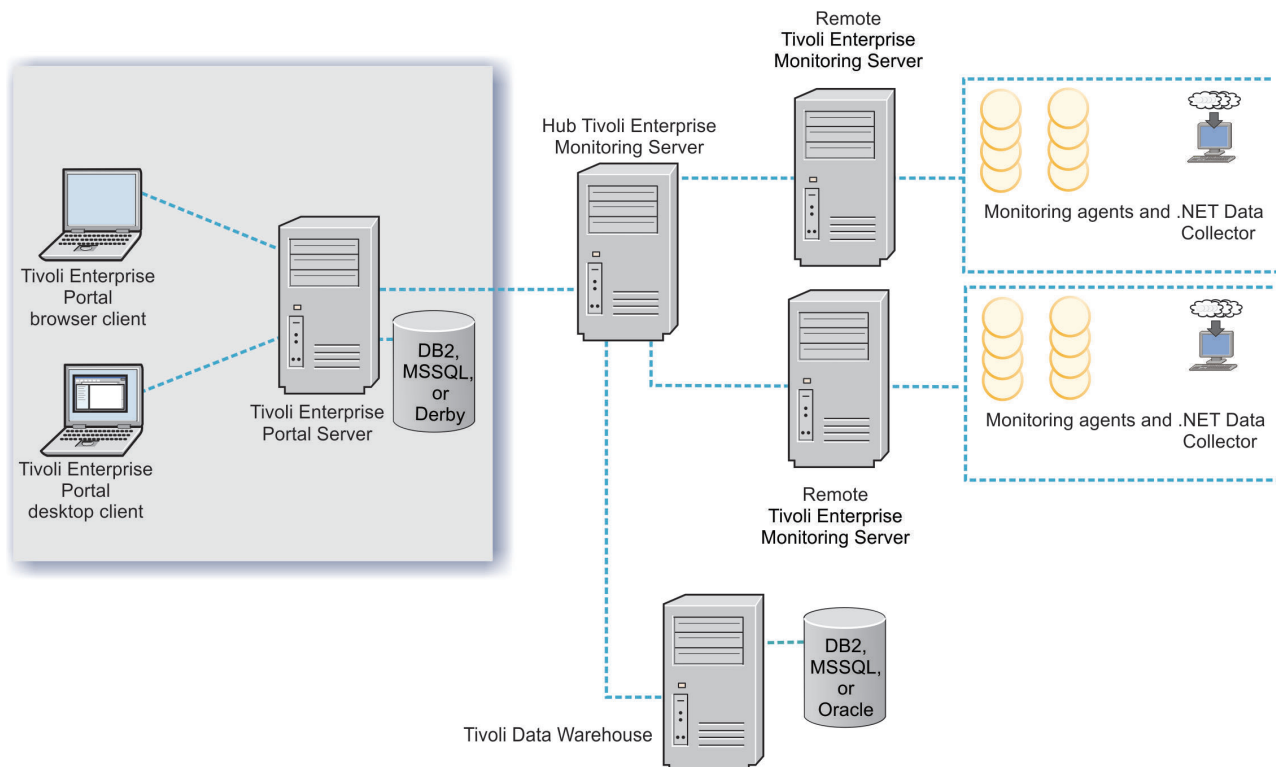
Remote
Tivoli Enterprise
Monitoring Server

Hub Tivoli Enterprise
Monitoring Server

Monitoring agents and .NET Data Collector

Tivoli Enterprise
Portal
browser client

Tivoli Enterprise
Portal Server

DB2,
MSSQL,
or
Derby

Monitoring agents and .NET Data Collector

Tivoli Enterprise
Portal
desktop client

Remote
Tivoli Enterprise
Monitoring Server

DB2,
MSSQL,
or
Oracle

Tivoli Data Warehouse